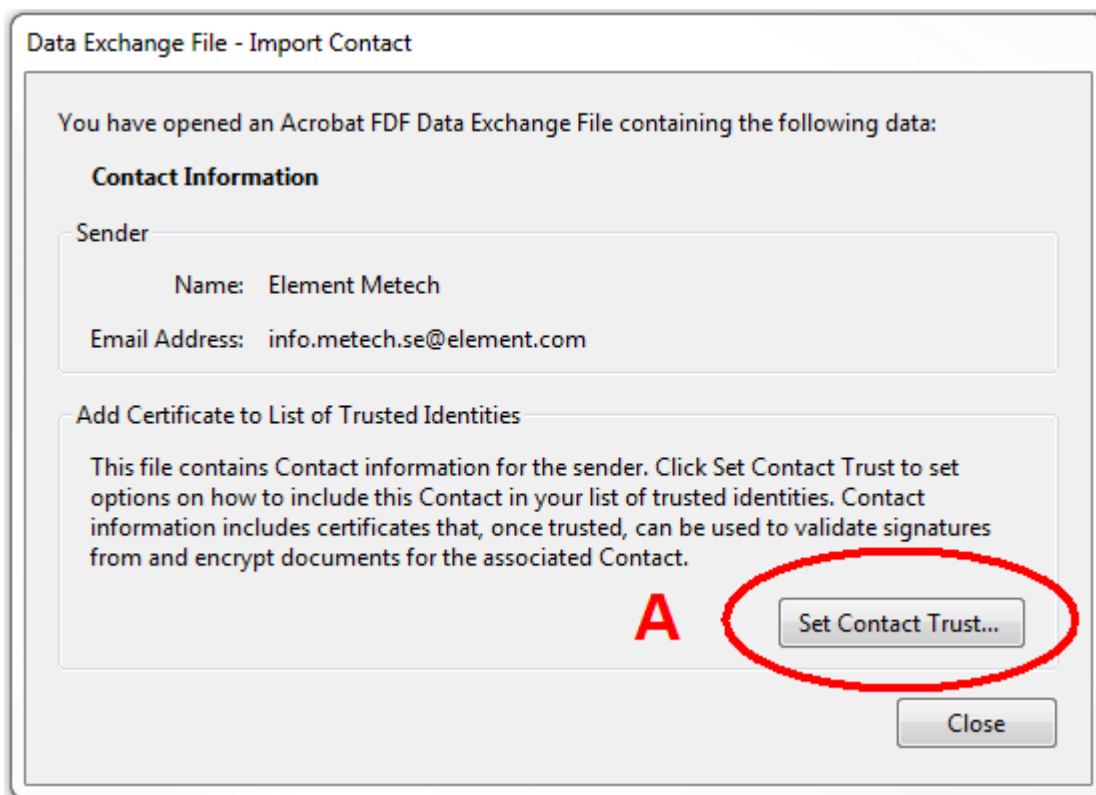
Data Exchange File - Import Contact

You have opened an Acrobat FDF Data Exchange File containing the following data:

Contact Information

Sender

Name: Element Metech

Email Address: info.metech.se@element.com

Add Certificate to List of Trusted Identities

This file contains Contact information for the sender. Click Set Contact Trust to set options on how to include this Contact in your list of trusted identities. Contact information includes certificates that, once trusted, can be used to validate signatures from and encrypt documents for the associated Contact.

A

Set Contact Trust...

Close